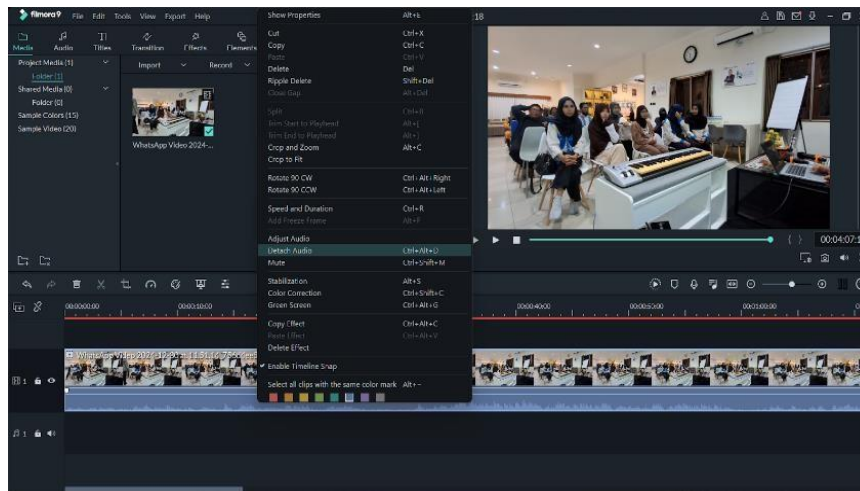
filmora9 File Edit Tools View Export Help

Media Audio Titles Transition Effects Elements

Project Media (1)
Folder (1)
Shared Media (0)
Folder (0)
Sample Colors (15)
Sample Video (20)

Import Record

WhatsApp Video 2024-...

Show Properties Alt+E
Cut Ctrl+X
Copy Ctrl+C
Paste Ctrl+V
Delete Del
Ripple Delete Shift+Del
Close Gap Alt+Del
Split Ctrl+B
Trim Start to Playhead Alt+[
Trim End to Playhead Alt+]
Crop and Zoom Alt+C
Crop to Fit
Rotate 90 CW Ctrl+Alt+Right
Rotate 90 CCW Ctrl+Alt+Left
Speed and Duration Ctrl+R
Add Freeze Frame Alt+F
Adjust Audio
Detach Audio Ctrl+Alt+D
Mute Ctrl+Shift+M
Stabilization Alt+S
Color Correction Ctrl+Shift+C
Green Screen Ctrl+Alt+G
Copy Effect Ctrl+Alt+C
Paste Effect Ctrl+Alt+V
Delete Effect
✔ Enable Timeline Snap
Select all clips with the same color mark Alt+`

:18

00:04:07:1

00:00:00:00 00:00:10:00 00:00:40:00 00:00:50:00 00:01:00:00

WhatsApp Video 2024-12-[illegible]

1 1